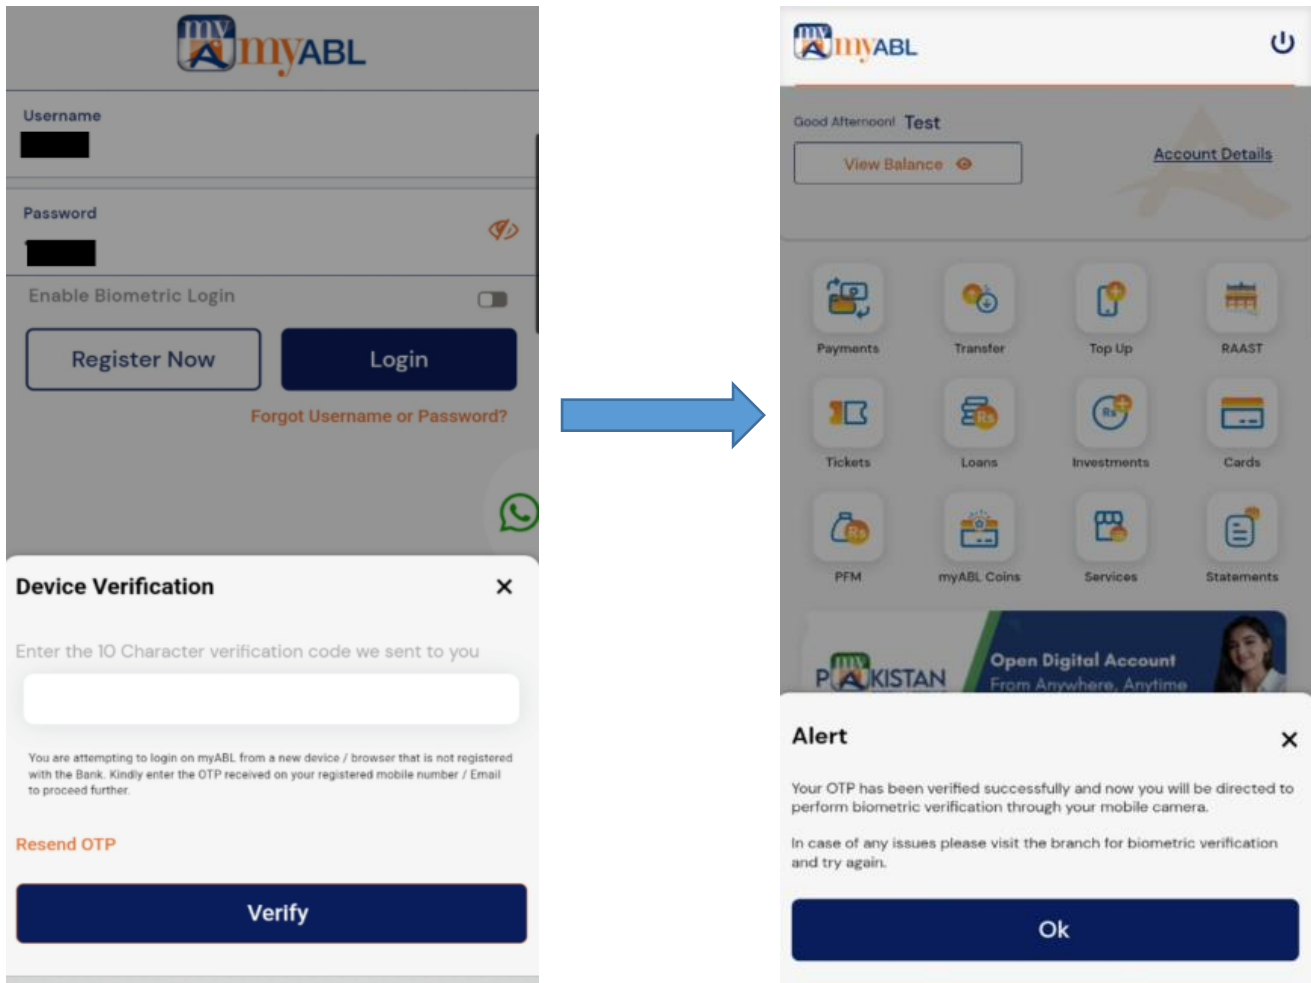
my A myABL

Username

Password

Enable Biometric Login

Register Now

Login

Forgot Username or Password?

Device Verification ×

Enter the 10 Character verification code we sent to you

You are attempting to login on myABL from a new device / browser that is not registered with the Bank. Kindly enter the OTP received on your registered mobile number / Email to proceed further.

Resend OTP

Verify

my A myABL

Good Afternoon! Test

View Balance

Account Details

Payments

Transfer

Top Up

RAAST

Tickets

Loans

Investments

Cards

PFM

myABL Coins

Services

Statements

PAKISTAN

Open Digital Account

From Anywhere, Anytime

Alert ×

Your OTP has been verified successfully and now you will be directed to perform biometric verification through your mobile camera.

In case of any issues please visit the branch for biometric verification and try again.

Ok